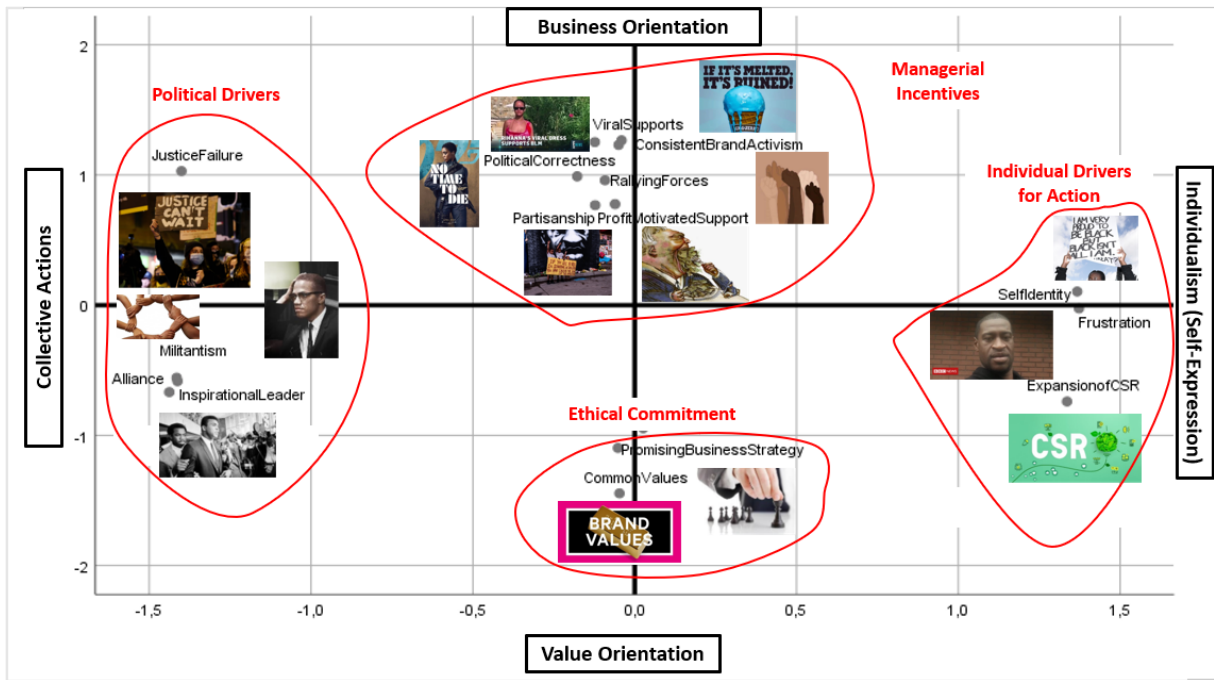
Business Orientation

Political Drivers

Managerial Incentives

Individual Drivers for Action

Collective Actions

Individualism (Self-Expression)

JusticeFailure

JUSTICE CAN'T WAIT

Militantism

Alliance

InspirationalLeader

NO TIME TO DIE

ViralSupports

ConsistentBrandActivism

PoliticalCorrectness

RallyingForces

Partisanship

ProfitMotivatedSupport

IF IT'S MELTED, IT'S RUINED!

I AM VERY PROUD TO BE BLACK BUT BLACK ISN'T ALL I AM.

SelfIdentity

Frustration

ExpansionofCSR

CSR

Ethical Commitment

PromisingBusinessStrategy

CommonValues

BRAND VALUES

2

1

0

-1

-2

-1,5

-1,0

-0,5

0,0

0,5

1,0

1,5

Value Orientation